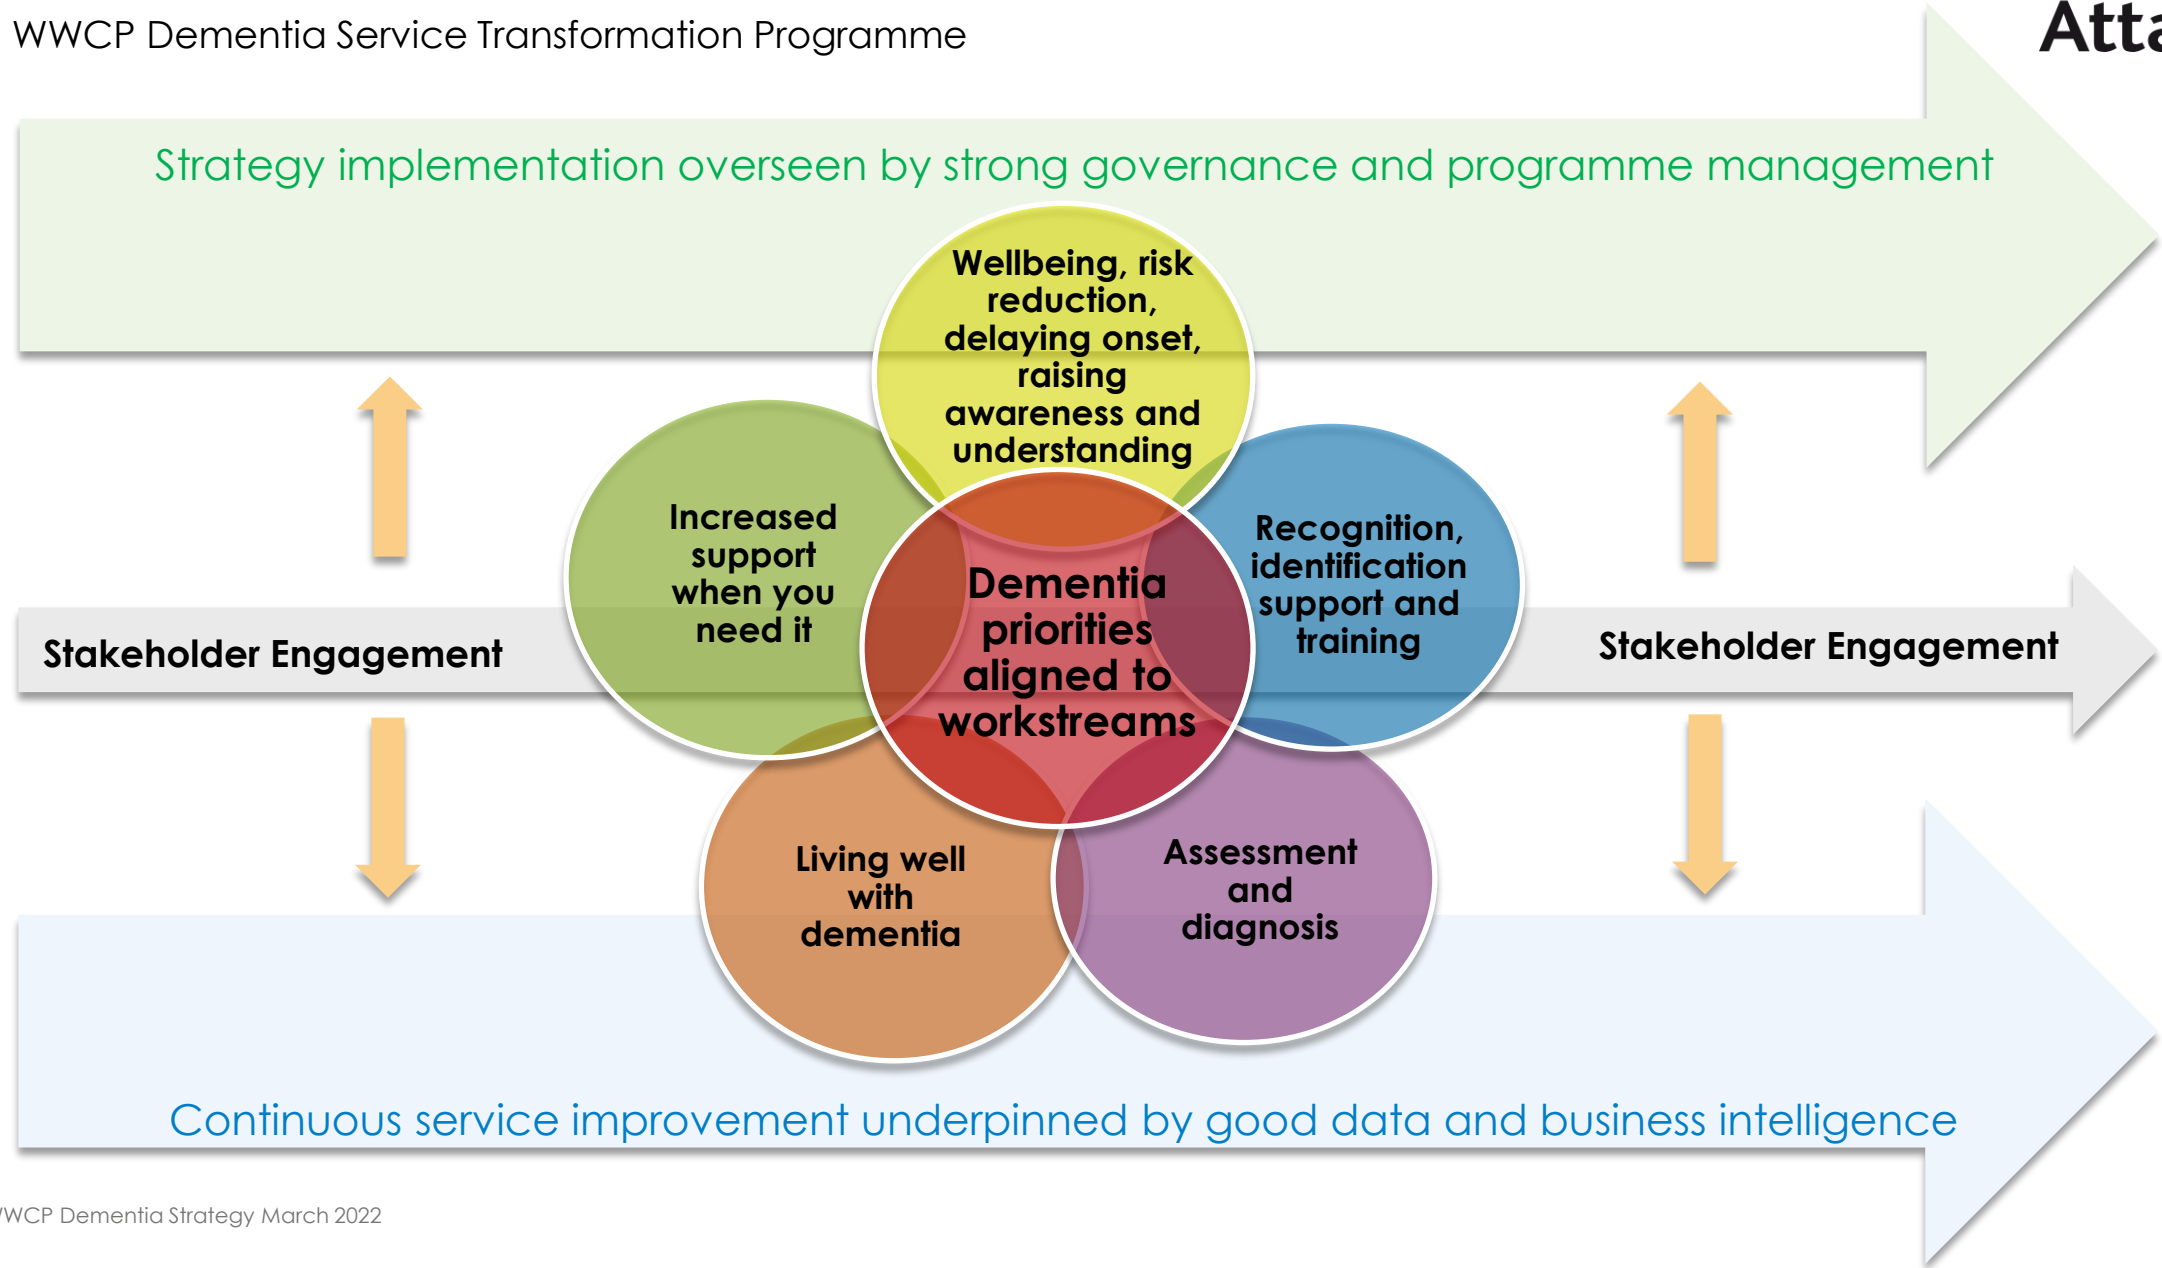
WWCP Dementia Service Transformation Programme

Atta

Strategy implementation overseen by strong governance and programme management

Wellbeing, risk reduction, delaying onset, raising awareness and understanding

Increased support when you need it

Dementia priorities aligned to workstreams

Recognition, identification support and training

Stakeholder Engagement

Stakeholder Engagement

Living well with dementia

Assessment and diagnosis

Continuous service improvement underpinned by good data and business intelligence

WCP Dementia Strategy March 2022